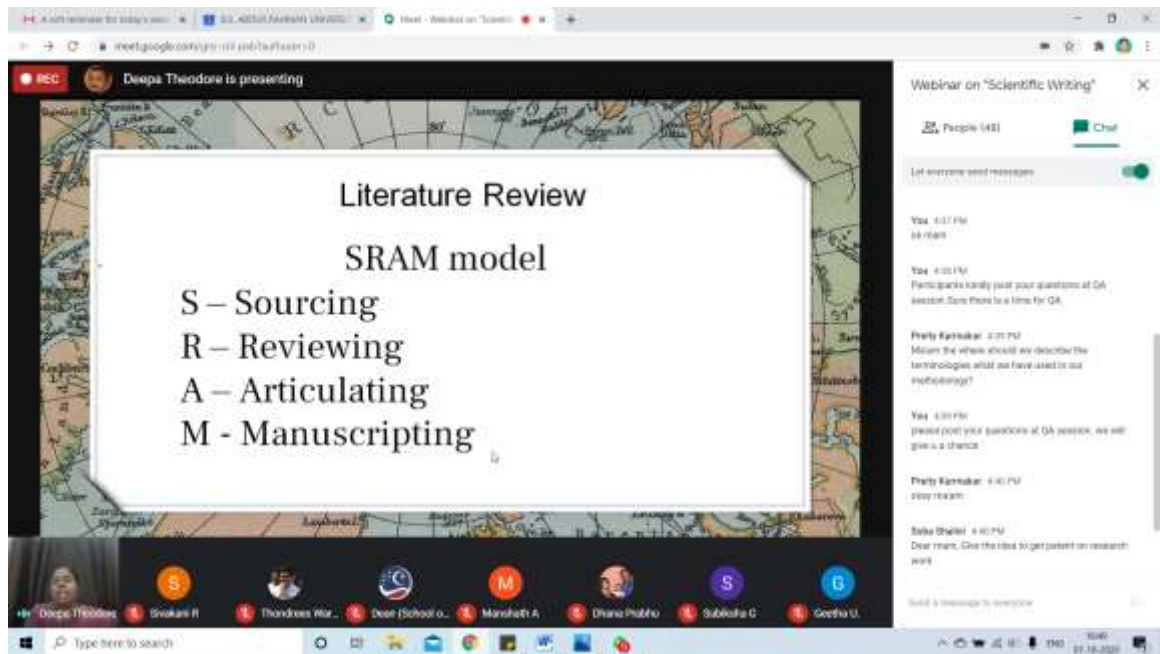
REC Deepa Theodore is presenting

Literature Review

SRAM model

S – Sourcing
R – Reviewing
A – Articulating
M - Manuscripting

Webinar on "Scientific Writing"

People (48) Chat

Let everyone send messages

You 4:37 PM
ok mam

You 4:38 PM
Participants kindly post your questions at QA session. Sure there is a time for QA

Preity Karmakar 4:38 PM
Ma'am the where should we describe the terminologies what we have used in our methodology?

You 4:39 PM
please post your questions at QA session. we will give u a chance

Preity Karmakar 4:40 PM
okay ma'am

Saba Shaikh 4:40 PM
Dear mam, Give the idea to get patent on research work

Send a message to everyone

Deepa Theodore Sivakami R Thondress War... Dean (School o... Manohath A Dhana Prabhu Subiksha C Geetha U.

Type here to search